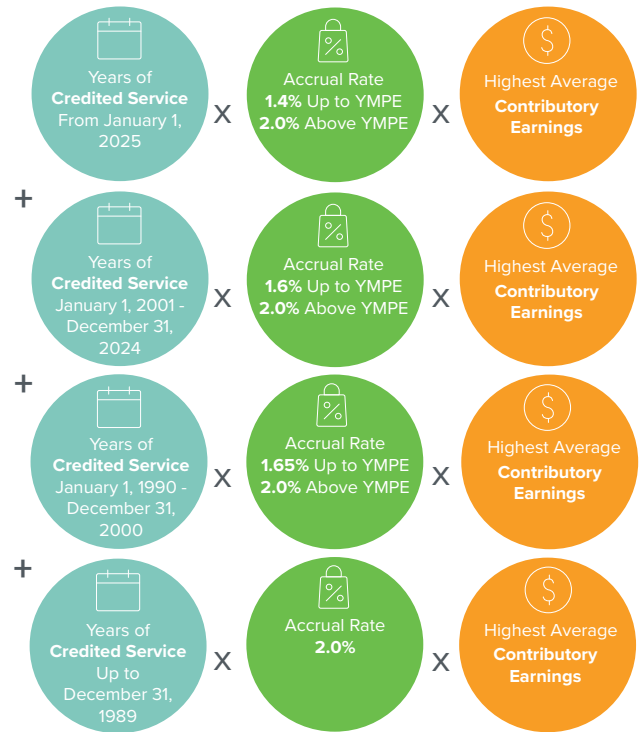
Years of **Credited Service** From January 1, 2025

X

Accrual Rate **1.4%** Up to YMPE **2.0%** Above YMPE

X

Highest Average **Contributory Earnings**

+

Years of **Credited Service** January 1, 2001 - December 31, 2024

X

Accrual Rate **1.6%** Up to YMPE **2.0%** Above YMPE

X

Highest Average **Contributory Earnings**

+

Years of **Credited Service** January 1, 1990 - December 31, 2000

X

Accrual Rate **1.65%** Up to YMPE **2.0%** Above YMPE

X

Highest Average **Contributory Earnings**

+

Years of **Credited Service** Up to December 31, 1989

X

Accrual Rate **2.0%**

X

Highest Average **Contributory Earnings**